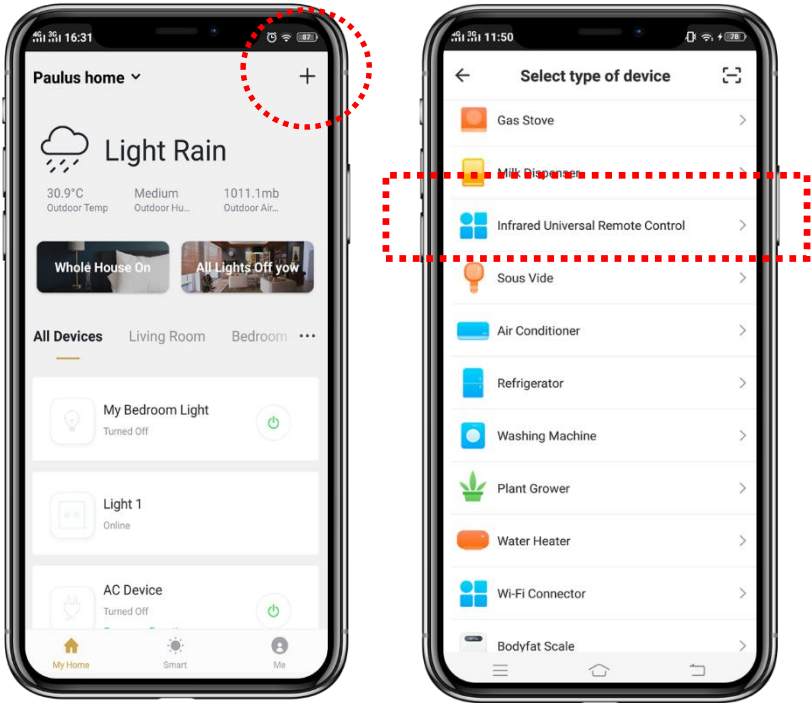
16:31

87

Paulus home

+

Light Rain

30.9°C
Outdoor Temp

Medium
Outdoor Hu...

1011.1mb
Outdoor Air...

Whole House On

All Lights Off yow

All Devices

Living Room

Bedroom

My Bedroom Light
Turned Off

Light 1
Online

AC Device
Turned Off

My Home

Smart

Me

11:50

78

Select type of device

Gas Stove

Milk Dispenser

Infrared Universal Remote Control

Sous Vide

Air Conditioner

Refrigerator

Washing Machine

Plant Grower

Water Heater

Wi-Fi Connector

Bodyfat Scale